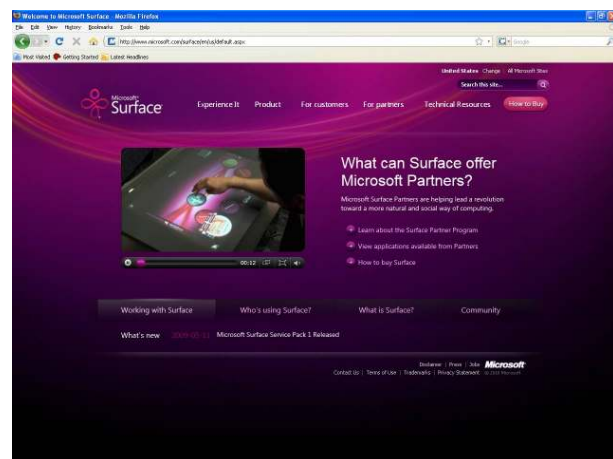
Welcome to Microsoft Surface - Mozilla Firefox

File Edit View History Bookmarks Tools Help

http://www.microsoft.com/surface/en/us/default.aspx

Google

Most Visited Getting Started Latest Headlines

United States Change | All Microsoft Sites

Search this site...

Microsoft Surface

Experience It Product For customers For partners Technical Resources How to Buy

What can Surface offer Microsoft Partners?

Microsoft Surface Partners are helping lead a revolution toward a more natural and social way of computing.

Learn about the Surface Partner Program

View applications available from Partners

How to buy Surface

00:12

Working with Surface Who's using Surface? What is Surface? Community

What's new 2009.05.11 Microsoft Surface Service Pack 1 Released

Disclaimer | Press | Jobs Microsoft

Contact Us | Terms of Use | Trademarks | Privacy Statement © 2009 Microsoft